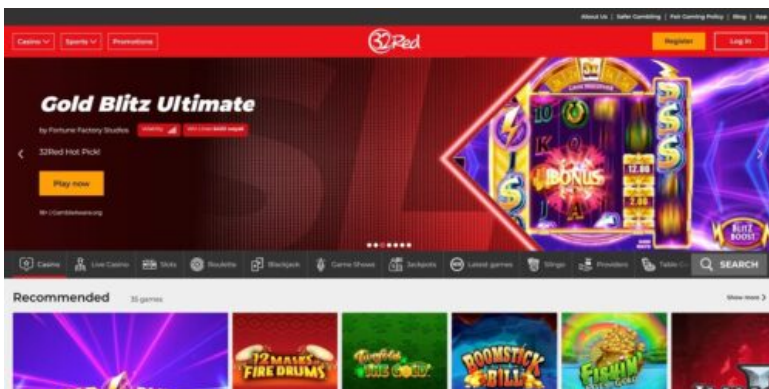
About Us | Safer Gambling | Fair Gaming Policy | Blog | App

Casino | Sports | Promotions

32Red

Register | Log In

Gold Blitz Ultimate

by Fortune Factory Studios

32Red Hot Pick!

Play now

18+ | Gambleaware.org

BONUS

Casino | Live Casino | Slots | Roulette | Blackjack | Game Shows | Jackpots | Latest games | Bingo | Providers | Table G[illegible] | SEARCH

Recommended 35 games

Show more

12 MASKS OF FIRE DRUMS

FIRE THE GOLD

BOOMSTICK BILL

FISHIN'